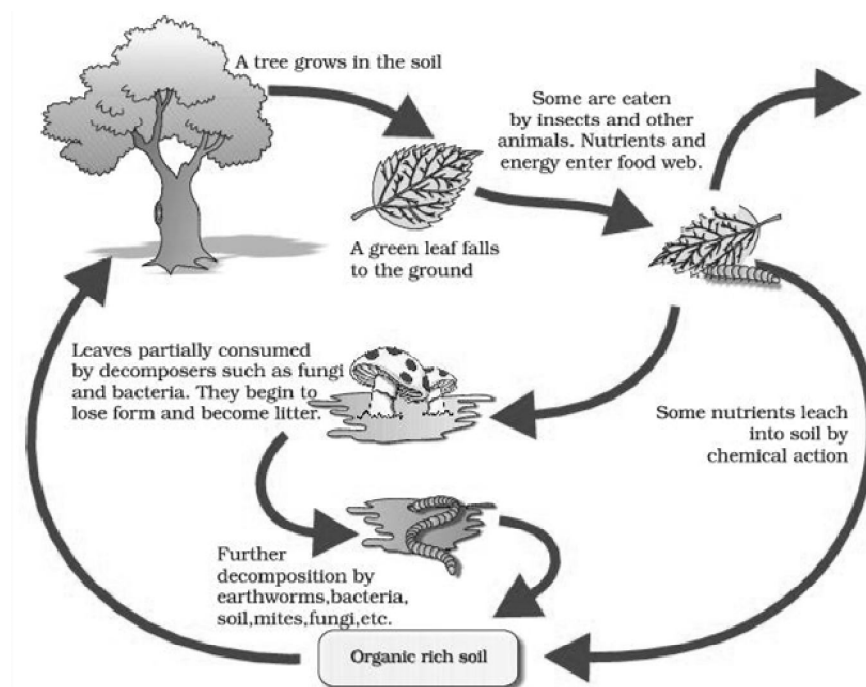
A tree grows in the soil

Some are eaten by insects and other animals. Nutrients and energy enter food web.

A green leaf falls to the ground

Leaves partially consumed by decomposers such as fungi and bacteria. They begin to lose form and become litter.

Some nutrients leach into soil by chemical action

Further decomposition by earthworms,bacteria, soil,mites,fungi,etc.

Organic rich soil